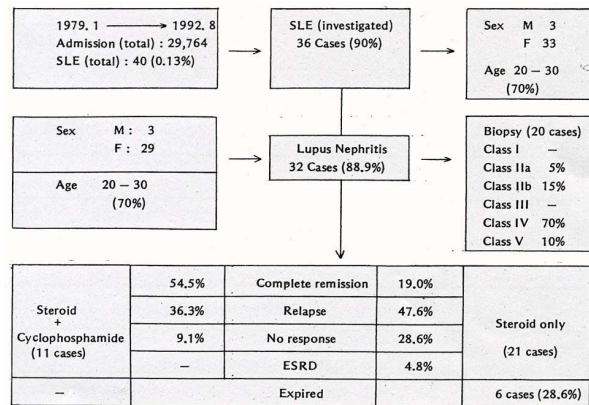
1979. 1 → 1992. 8
Admission (total) : 29,764
SLE (total) : 40 (0.13%)

SLE (investigated)
36 Cases (90%)

Sex M 3
F 33
Age 20 — 30
(70%)

Sex M: 3
F: 29
Age 20 — 30
(70%)

Lupus Nephritis
32 Cases (88.9%)

Biopsy (20 cases)
Class I —
Class IIa 5%
Class IIb 15%
Class III —
Class IV 70%
Class V 10%

| Steroid + Cyclophosphamide (11 cases) | 54.5% | Complete remission | 19.0% | Steroid only (21 cases) |
|---|---|---|---|---|
| | 36.3% | Relapse | 47.6% | |
| | 9.1% | No response | 28.6% | |
| | — | ESRD | 4.8% | |
| — | | Expired | | 6 cases (28.6%) |